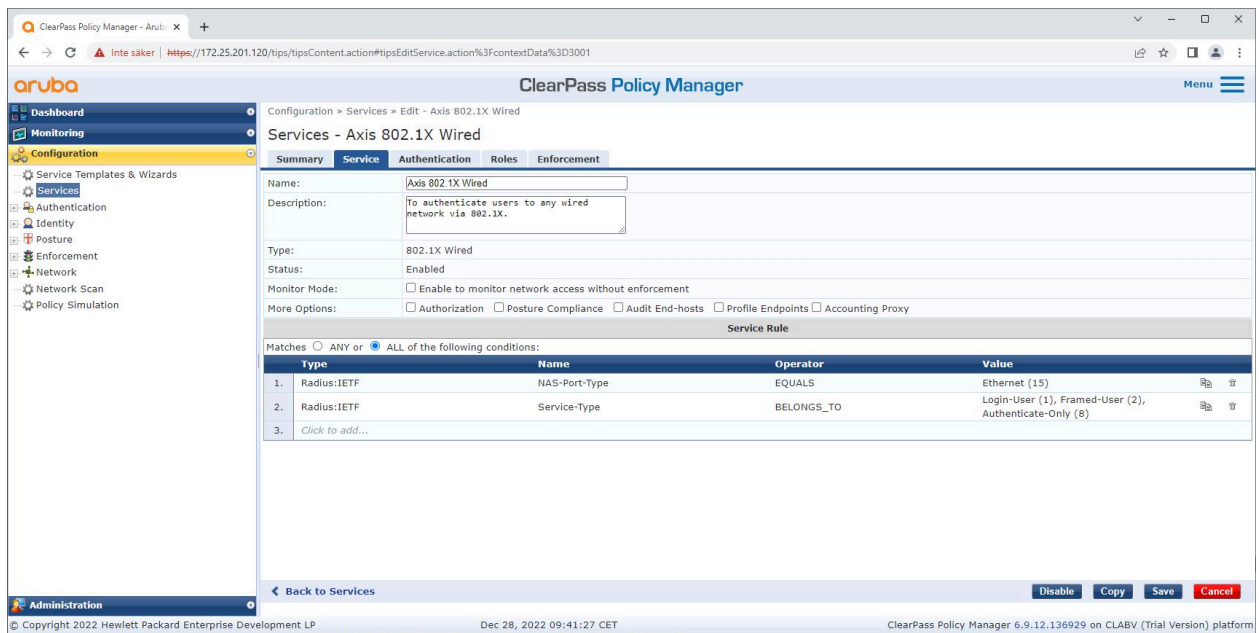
ClearPass Policy Manager - Arub ×

Inte säker | https://172.25.201.120/tips/tipsContent.action#tipsEditService.action%3FcontextData%3D3001

aruba

ClearPass Policy Manager

Menu

Dashboard
Monitoring
Configuration
Service Templates & Wizards
Services
Authentication
Identity
Posture
Enforcement
Network
Network Scan
Policy Simulation

Configuration » Services » Edit - Axis 802.1X Wired

Services - Axis 802.1X Wired

Summary | Service | Authentication | Roles | Enforcement

| | |
|---|---|
| Name: | Axis 802.1X Wired |
| Description: | To authenticate users to any wired network via 802.1X. |
| Type: | 802.1X Wired |
| Status: | Enabled |
| Monitor Mode: | Enable to monitor network access without enforcement |
| More Options: | Authorization Posture Compliance Audit End-hosts Profile Endpoints Accounting Proxy |

Service Rule

Matches ANY or ALL of the following conditions:

| | Type | Name | Operator | Value |
|---|---|---|---|---|
| 1. | Radius:IETF | NAS-Port-Type | EQUALS | Ethernet (15) |
| 2. | Radius:IETF | Service-Type | BELONGS_TO | Login-User (1), Framed-User (2), Authenticate-Only (8) |
| 3. | Click to add... | | | |

Back to Services

Disable Copy Save Cancel

Administration

© Copyright 2022 Hewlett Packard Enterprise Development LP

Dec 28, 2022 09:41:27 CET

ClearPass Policy Manager 6.9.12.136929 on CLABV (Trial Version) platform